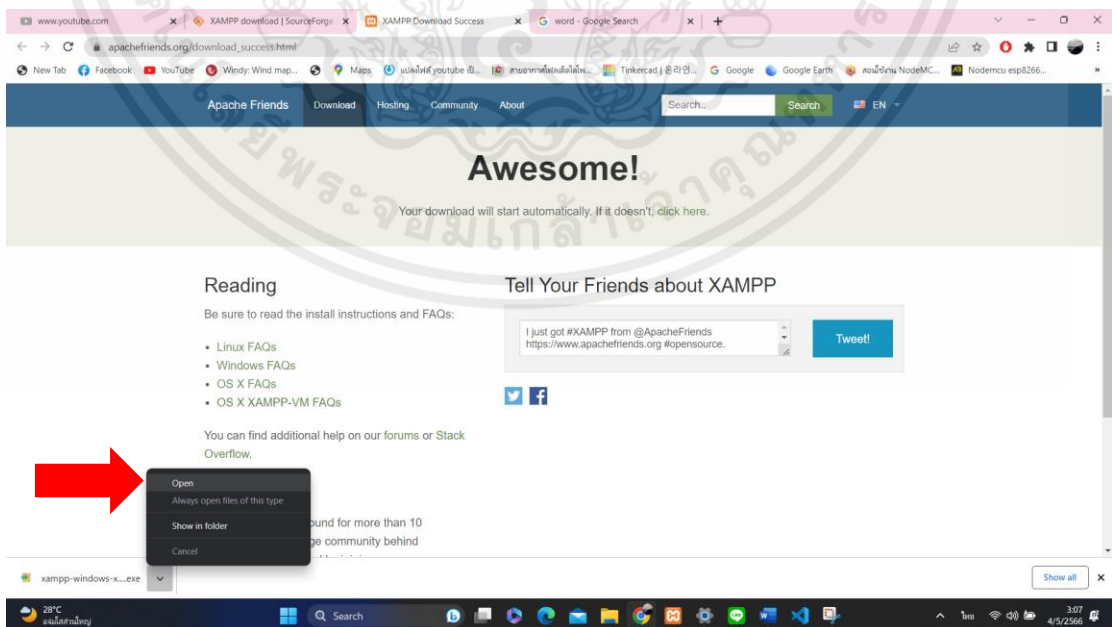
www.youtube.com × XAMPP download | SourceForge × XAMPP Download Success × word - Google Search × +

apachefriends.org/download_success.html

New Tab Facebook YouTube Windy: Wind map... Maps แปลงไฟล์ youtube เป็... สามอากาศโฟลเดอร์ไฟ... Tinkercad | 온라인... Google Google Earth สอนใช้งาน NodeMC... Nodemcu esp8266...

Apache Friends Download Hosting Community About Search... Search EN

Awesome!

Your download will start automatically. If it doesn't, click here.

Reading

Be sure to read the install instructions and FAQs:

- Linux FAQs
- Windows FAQs
- OS X FAQs
- OS X XAMPP-VM FAQs

You can find additional help on our forums or Stack Overflow.

Tell Your Friends about XAMPP

I just got #XAMPP from @ApacheFriends https://www.apachefriends.org #opensource.

Tweet!

Open
Always open files of this type
Show in folder
Cancel

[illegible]ound for more than 10 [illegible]ge community behind

xampp-windows-x....exe

Show all ×

28°C
Search
3:07
4/5/2566